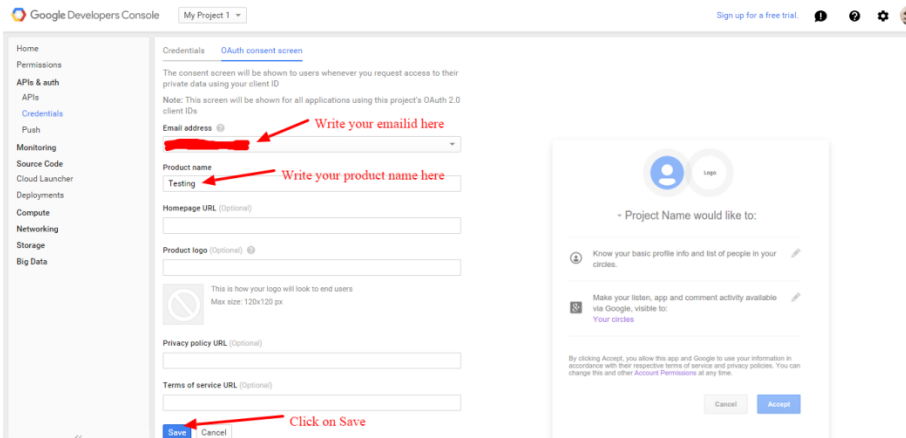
Google Developers Console My Project 1

Sign up for a free trial.

Home
Permissions
APIs & auth
APIs
Credentials
Push
Monitoring
Source Code
Cloud Launcher
Deployments
Compute
Networking
Storage
Big Data

Credentials OAuth consent screen

The consent screen will be shown to users whenever you request access to their private data using your client ID

Note: This screen will be shown for all applications using this project's OAuth 2.0 client IDs

Email address

Write your emailid here

Product name

Testing

Write your product name here

Homepage URL (Optional)

Product logo (Optional)

This is how your logo will look to end users
Max size: 120x120 px

Privacy policy URL (Optional)

Terms of service URL (Optional)

Save Cancel

Click on Save

Logo

- Project Name would like to:

Know your basic profile info and list of people in your circles.

Make your listen, app and comment activity available via Google, visible to:
Your circles

By clicking Accept, you allow this app and Google to use your information in accordance with their respective terms of service and privacy policies. You can change this and other Account Permissions at any time.

Cancel Accept